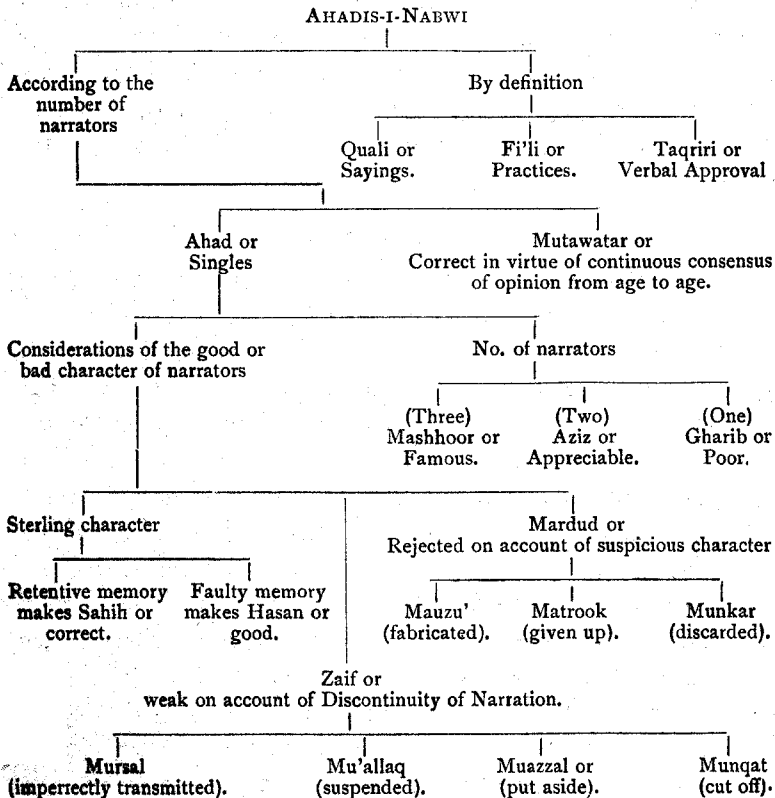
AHADIS-I-NABWI

According to the number of narrators

By definition

Quali or Sayings.

Fi'li or Practices.

Taqriri or Verbal Approval

Ahad or Singles

Mutawatar or Correct in virtue of continuous consensus of opinion from age to age.

Considerations of the good or bad character of narrators

No. of narrators

(Three) Mashhoor or Famous.

(Two) Aziz or Appreciable.

(One) Gharib or Poor.

Sterling character

Mardud or Rejected on account of suspicious character

Retentive memory makes Sahih or correct.

Faulty memory makes Hasan or good.

Mauzu' (fabricated).

Matrook (given up).

Munkar (discarded).

Zaif or weak on account of Discontinuity of Narration.

Mursal (imperfectly transmitted).

Mu'allaq (suspended).

Muazzal or (put aside).

Munqat (cut off).